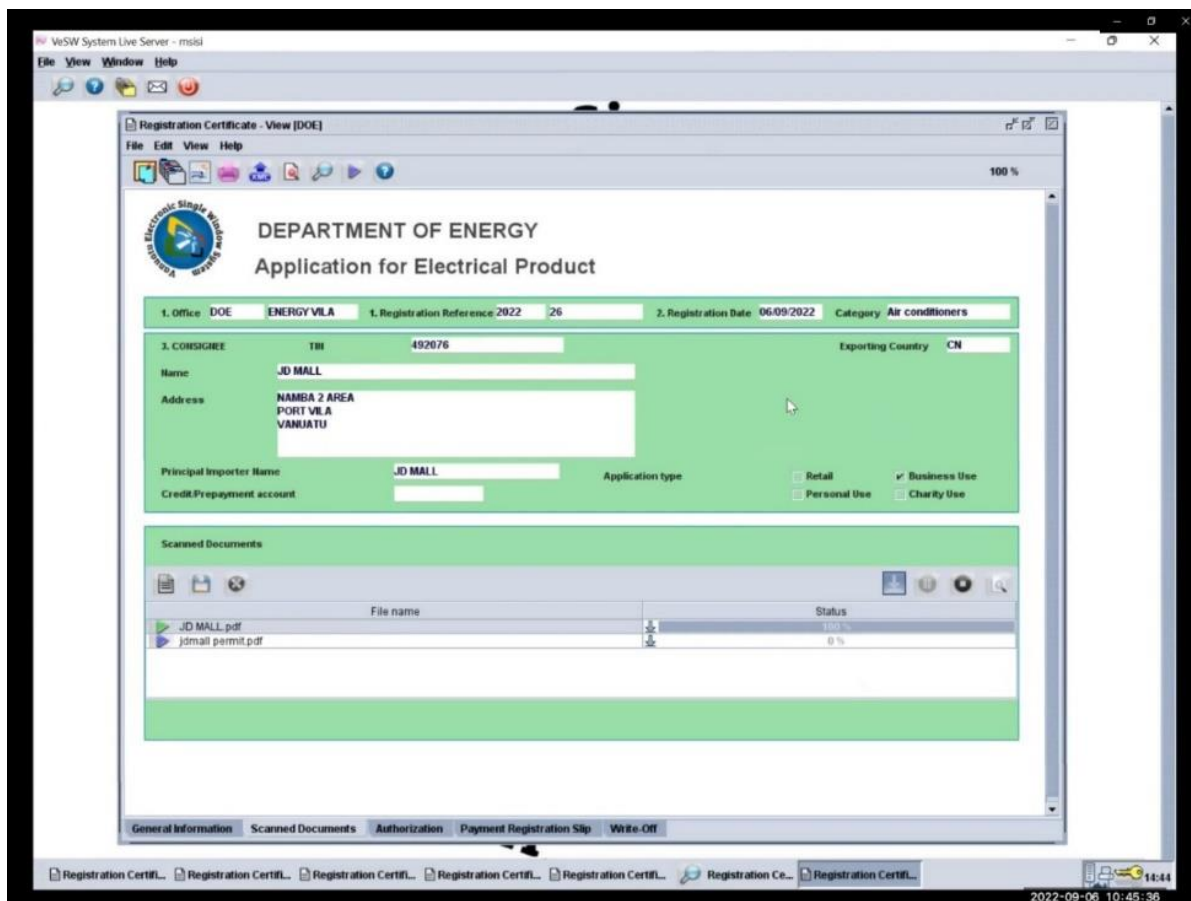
VeSW System Live Server - msisi
File View Window Help

Registration Certificate - View [DOE]
File Edit View Help
100 %

Vanuatu Electronic Single Window System

DEPARTMENT OF ENERGY
Application for Electrical Product

1. Office DOE ENERGY VILA 1. Registration Reference 2022 26 2. Registration Date 06/09/2022 Category Air conditioners

3. CONSIGNEE TIN 492076 Exporting Country CN
Name JD MALL
Address NAMBA 2 AREA
PORT VILA
VANUATU

Principal Importer Name JD MALL
Credit/Prepayment account
Application type
Retail
Business Use
Personal Use
Charity Use

Scanned Documents

| File name | Status |
|---|---|
| JD MALL.pdf | 100 % |
| jdmall permit.pdf | 0 % |

General Information Scanned Documents Authorization Payment Registration Slip Write-Off

Registration Certifi... Registration Certifi... Registration Certifi... Registration Certifi... Registration Certifi... Registration Ce... Registration Certifi...
14:44
2022-09-06 10:45:36